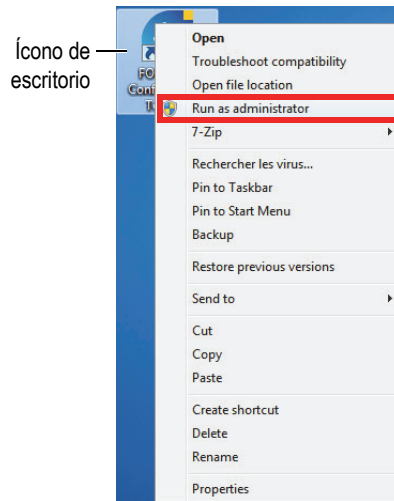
Ícono de escritorio

FO
Conf
T

Open
Troubleshoot compatibility
Open file location
Run as administrator
7-Zip
Rechercher les virus...
Pin to Taskbar
Pin to Start Menu
Backup
Restore previous versions
Send to
Cut
Copy
Paste
Create shortcut
Delete
Rename
Properties